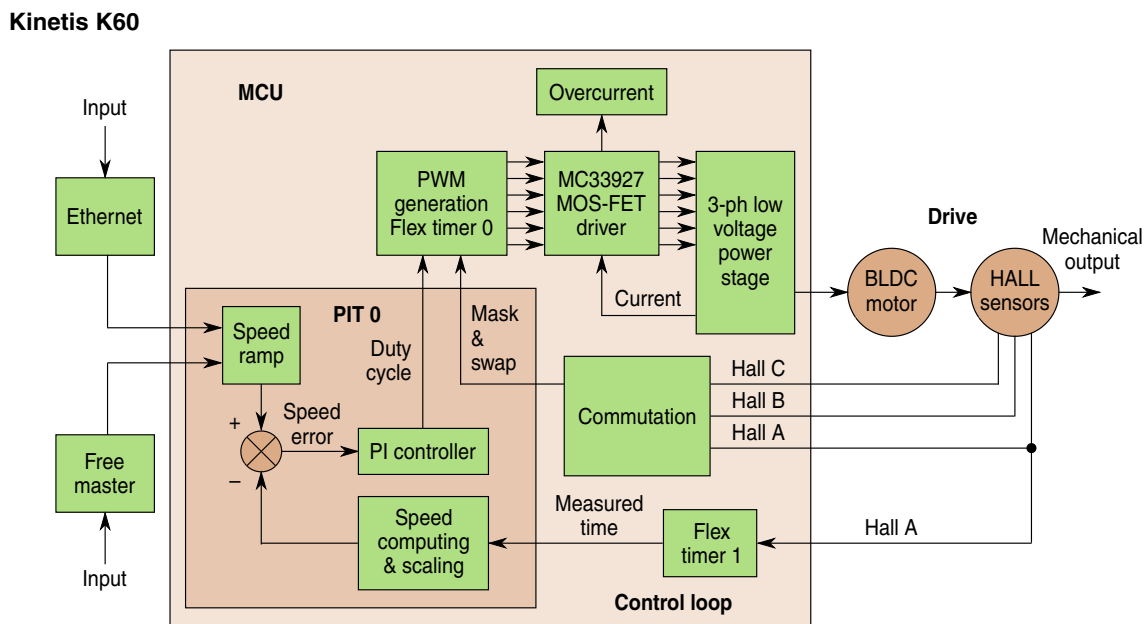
Kinetis K60

MCU

Input

Ethernet

Free master

Input

Overcurrent

PWM generation Flex timer 0

MC33927 MOS-FET driver

3-ph low voltage power stage

Drive

Mechanical output

BLDC motor

HALL sensors

Current

PIT 0

Speed ramp

Mask & swap

Duty cycle

+

Speed error

−

PI controller

Commutation

Hall C

Hall B

Hall A

Speed computing & scaling

Measured time

Flex timer 1

Hall A

Control loop